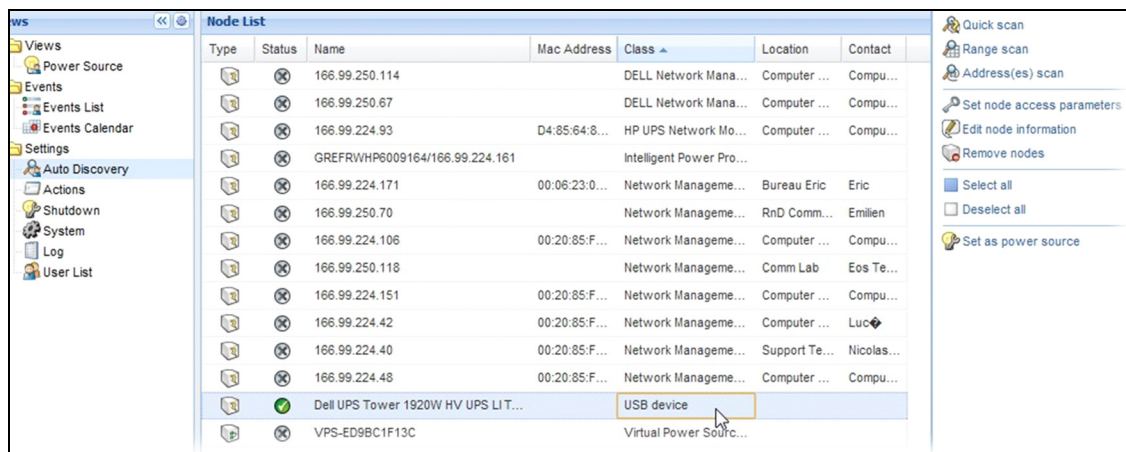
ws

Views
Power Source
Events
Events List
Events Calendar
Settings
Auto Discovery
Actions
Shutdown
System
Log
User List

Node List

| Type | Status | Name | Mac Address | Class | Location | Contact |
|---|---|---|---|---|---|---|
| | | 166.99.250.114 | | DELL Network Mana... | Computer ... | Compu... |
| | | 166.99.250.67 | | DELL Network Mana... | Computer ... | Compu... |
| | | 166.99.224.93 | D4:85:64:8... | HP UPS Network Mo... | Computer ... | Compu... |
| | | GREFRWHP6009164/166.99.224.161 | | Intelligent Power Pro... | | |
| | | 166.99.224.171 | 00:06:23:0... | Network Manageme... | Bureau Eric | Eric |
| | | 166.99.250.70 | | Network Manageme... | RnD Comm... | Emilien |
| | | 166.99.224.106 | 00:20:85:F... | Network Manageme... | Computer ... | Compu... |
| | | 166.99.250.118 | | Network Manageme... | Comm Lab | Eos Te... |
| | | 166.99.224.151 | 00:20:85:F... | Network Manageme... | Computer ... | Compu... |
| | | 166.99.224.42 | 00:20:85:F... | Network Manageme... | Computer ... | Luc� |
| | | 166.99.224.40 | 00:20:85:F... | Network Manageme... | Support Te... | Nicolas... |
| | | 166.99.224.48 | 00:20:85:F... | Network Manageme... | Computer ... | Compu... |
| | | Dell UPS Tower 1920W HV UPS LI T... | | USB device | | |
| | | VPS-ED9BC1F13C | | Virtual Power Sourc... | | |

Quick scan
Range scan
Address(es) scan
Set node access parameters
Edit node information
Remove nodes
Select all
Deselect all
Set as power source